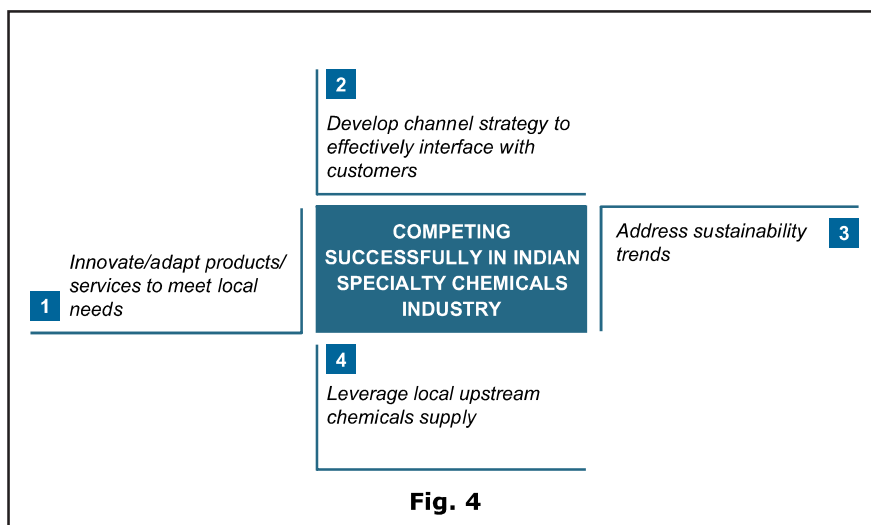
2
Develop channel strategy to effectively interface with customers

Innovate/adapt products/ services to meet local needs
1

COMPETING SUCCESSFULLY IN INDIAN SPECIALTY CHEMICALS INDUSTRY

Address sustainability trends
3

4
Leverage local upstream chemicals supply

Fig. 4